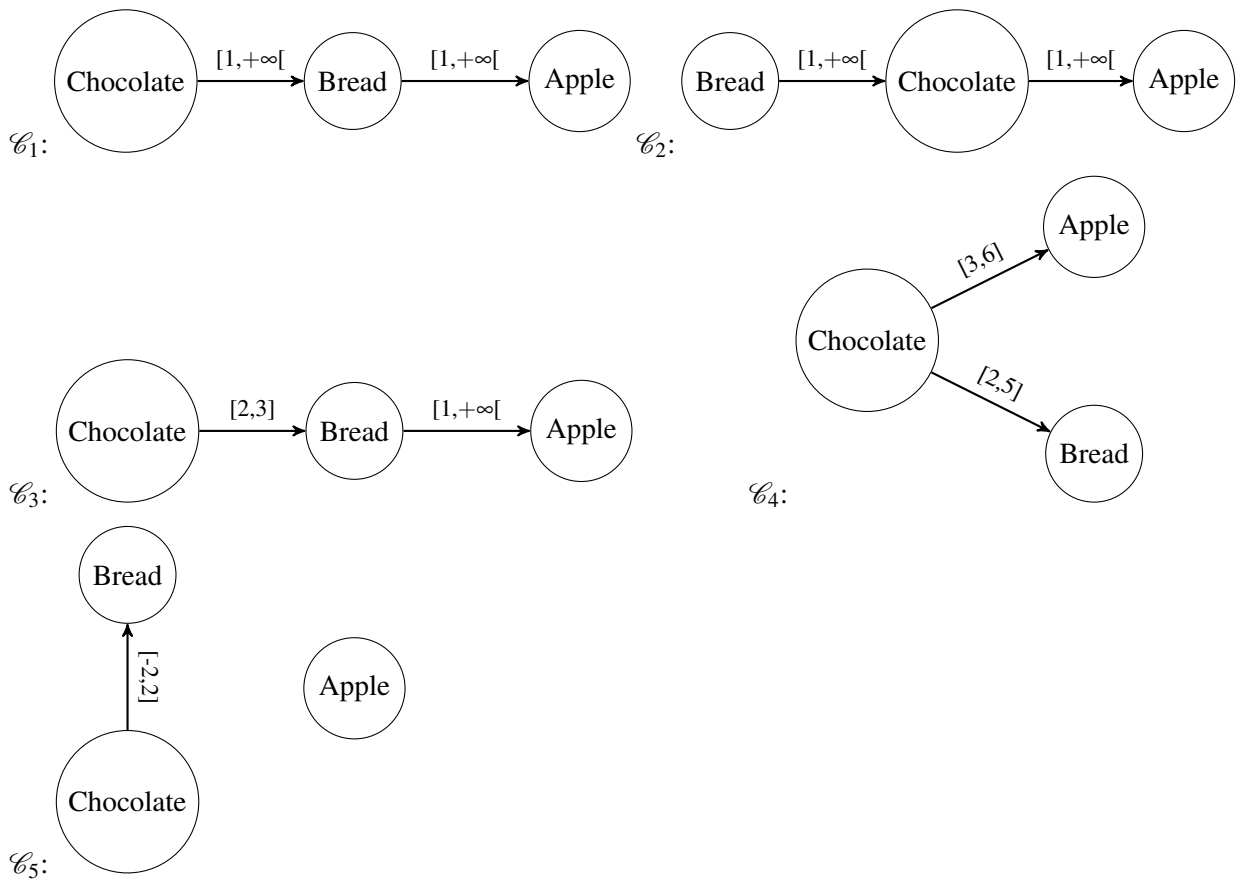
$\mathscr{C}_1$: Chocolate $[1,+\infty[$ Bread $[1,+\infty[$ Apple

$\mathscr{C}_2$: Bread $[1,+\infty[$ Chocolate $[1,+\infty[$ Apple

$\mathscr{C}_3$: Chocolate $[2,3]$ Bread $[1,+\infty[$ Apple

$\mathscr{C}_4$: Apple $[3,6]$ Chocolate $[2,5]$ Bread

$\mathscr{C}_5$: Bread $[-2,2]$ Apple Chocolate